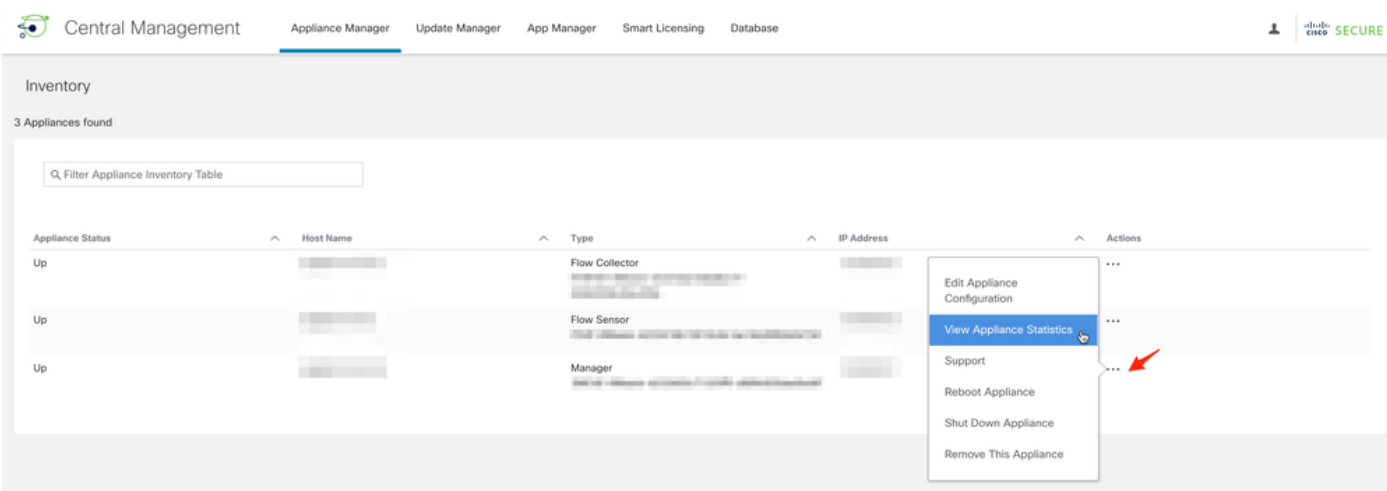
Central Management Appliance Manager Update Manager App Manager Smart Licensing Database

cisco SECURE

Inventory

3 Appliances found

Filter Appliance Inventory Table

| Appliance Status | Host Name | Type | IP Address | Actions |
|---|---|---|---|---|
| Up | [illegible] | Flow Collector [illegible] | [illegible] | ... |
| Up | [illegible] | Flow Sensor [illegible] | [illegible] | ... |
| Up | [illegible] | Manager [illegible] | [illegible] | ... |

Edit Appliance Configuration
View Appliance Statistics
Support
Reboot Appliance
Shut Down Appliance
Remove This Appliance